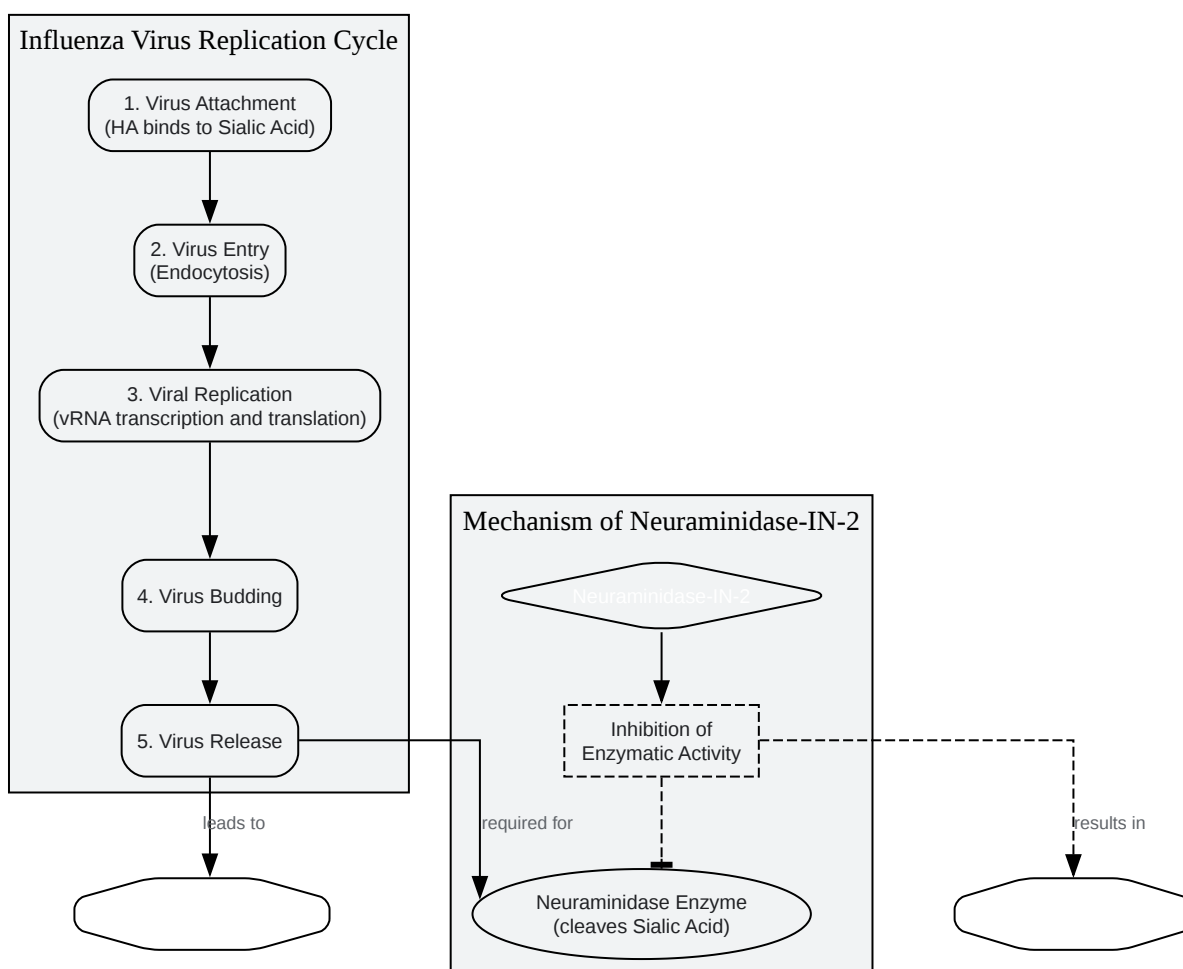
Influenza Virus Replication Cycle

1. Virus Attachment
(HA binds to Sialic Acid)

2. Virus Entry
(Endocytosis)

3. Viral Replication
(vRNA transcription and translation)

4. Virus Budding

5. Virus Release

Mechanism of Neuraminidase-IN-2

Neuraminidase-IN-2

Inhibition of Enzymatic Activity

leads to

required for

results in

Neuraminidase Enzyme
(cleaves Sialic Acid)